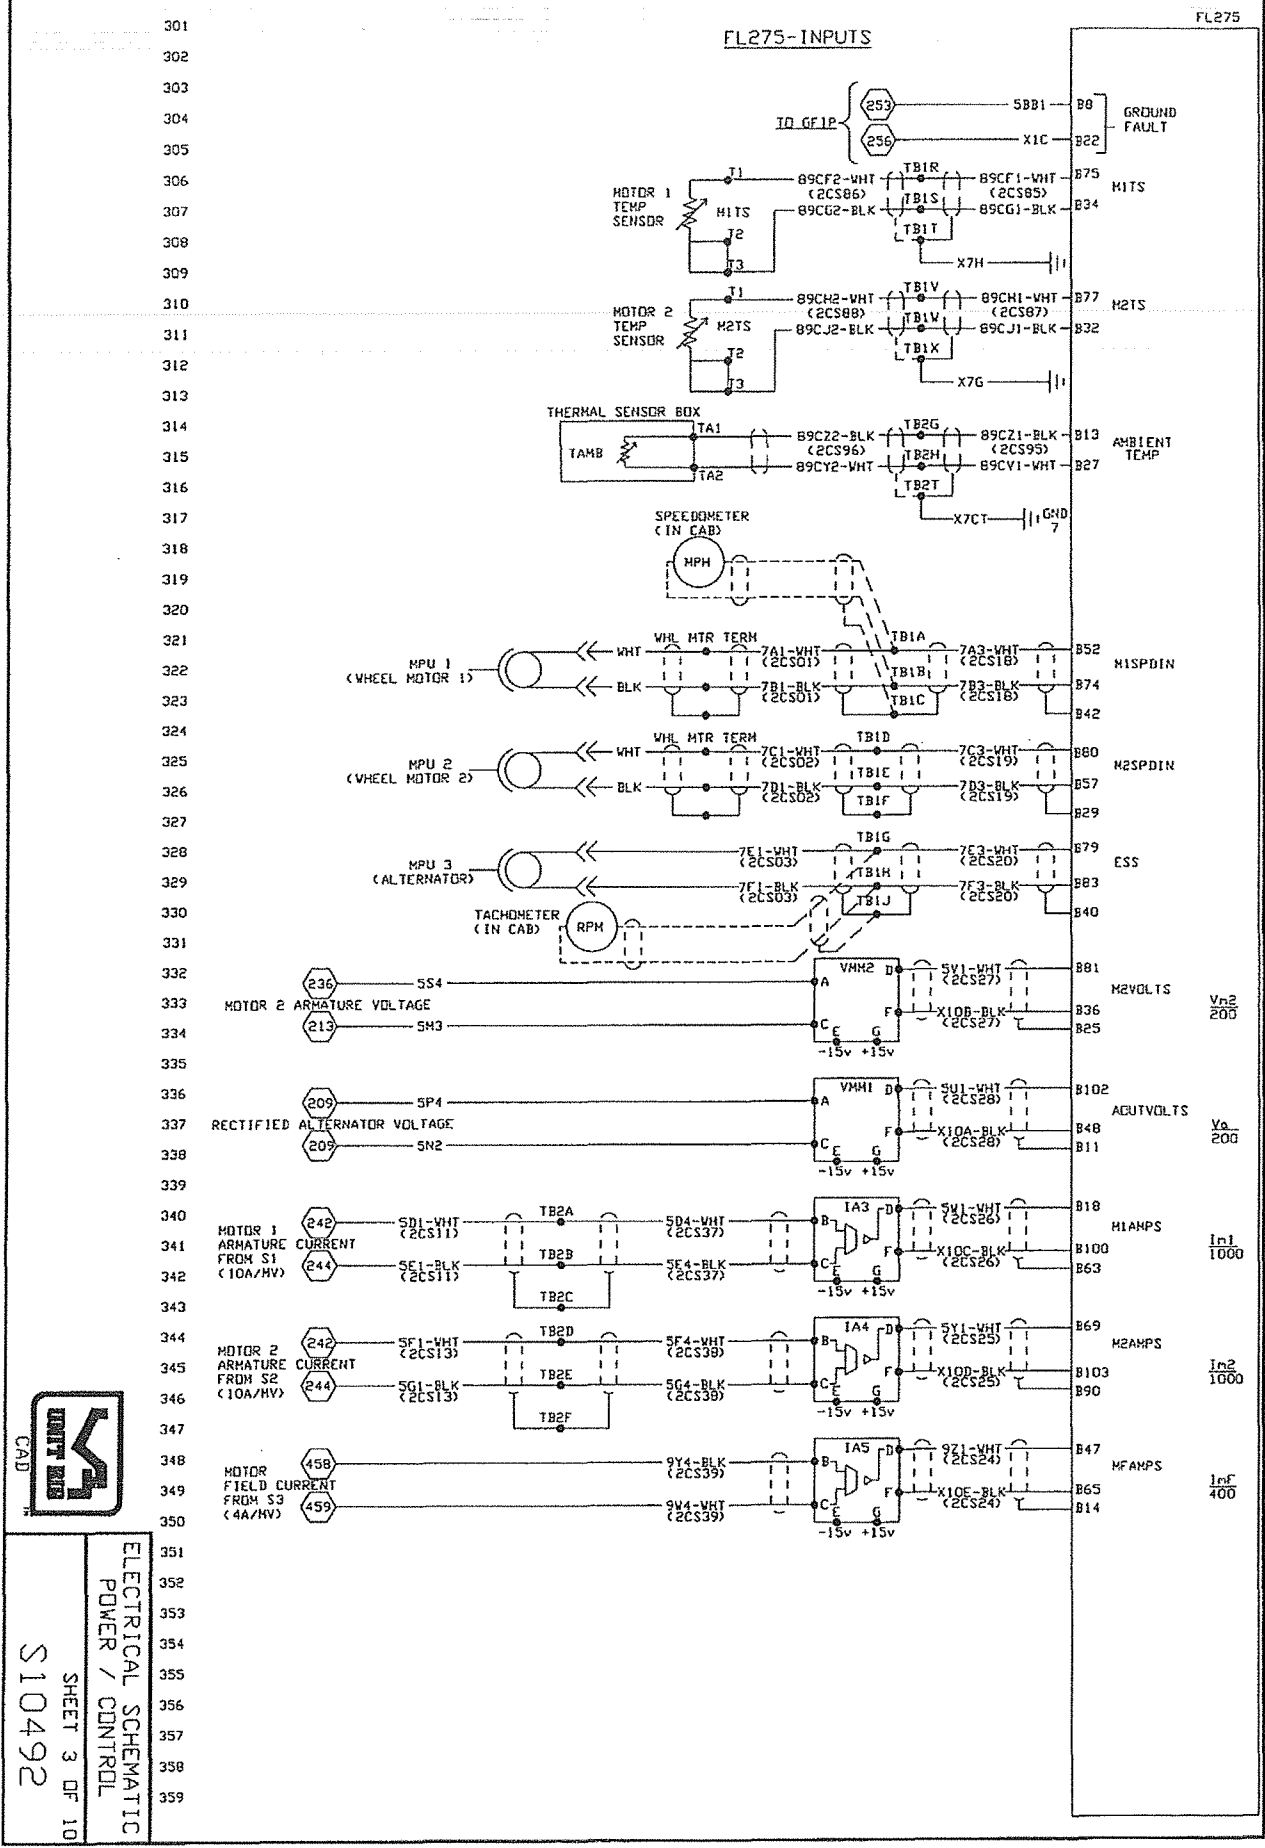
FL275

FL275-INPUTS

301
302
303
304
305
306
307
308
309
310
311
312
313
314
315
316
317
318
319
320
321
322
323
324
325
326
327
328
329
330
331
332
333
334
335
336
337
338
339
340
341
342
343
344
345
346
347
348
349
350
351
352
353
354
355
356
357
358
359

TO GF1P
253
256
5BB1
X1C
B8
B22
GROUND FAULT

MOTOR 1 TEMP SENSOR
M1TS
T1
T2
T3
89CF2-WHT
(2CS86)
89CG2-BLK
TB1R
TB1S
TB1T
89CF1-WHT
(2CS85)
89CG1-BLK
B75
B34
M1TS
X7H

MOTOR 2 TEMP SENSOR
M2TS
T1
T2
T3
89CH2-WHT
(2CS88)
89CJ2-BLK
TB1V
TB1W
TB1X
89CH1-WHT
(2CS87)
89CJ1-BLK
B77
B32
M2TS
X7G

THERMAL SENSOR BOX
TAMB
TA1
TA2
89CZ2-BLK
(2CS96)
89CY2-WHT
TB2G
TB2H
TB2T
89CZ1-BLK
(2CS95)
89CY1-WHT
B13
B27
AMBIENT TEMP
X7CT
GND 7

SPEEDOMETER (IN CAB)
MPH

MPU 1 (WHEEL MOTOR 1)
WHL MTR TERM
WHT
BLK
7A1-WHT
(2CS01)
7B1-BLK
(2CS01)
TB1A
TB1B
TB1C
7A3-WHT
(2CS18)
7B3-BLK
(2CS18)
B52
B74
B42
M1SPDIN

MPU 2 (WHEEL MOTOR 2)
WHL MTR TERM
WHT
BLK
7C1-WHT
(2CS02)
7D1-BLK
(2CS02)
TB1D
TB1E
TB1F
7C3-WHT
(2CS19)
7D3-BLK
(2CS19)
B80
B57
B29
M2SPDIN

MPU 3 (ALTERNATOR)
7E1-WHT
(2CS03)
7F1-BLK
(2CS03)
TB1G
TB1H
TB1J
7E3-WHT
(2CS20)
7F3-BLK
(2CS20)
B79
B83
B40
ESS

TACHOMETER (IN CAB)
RPM

236
213
5S4
5M3
MOTOR 2 ARMATURE VOLTAGE
VMM2
A
C
D
E
F
G
-15v +15v
5V1-WHT
(2CS27)
X10B-BLK
(2CS27)
B81
B36
B25
M2VOLTS
$\frac{Vm2}{200}$

209
209
5P4
5N2
RECTIFIED ALTERNATOR VOLTAGE
VMM1
A
C
D
E
F
G
-15v +15v
5U1-WHT
(2CS28)
X10A-BLK
(2CS28)
B102
B48
B11
ACUTVOLTS
$\frac{Va}{200}$

MOTOR 1 ARMATURE CURRENT FROM S1 (10A/MV)
242
244
5D1-WHT
(2CS11)
5E1-BLK
(2CS11)
TB2A
TB2B
TB2C
5D4-WHT
(2CS37)
5E4-BLK
(2CS37)
IA3
B
C
D
E
F
G
-15v +15v
5W1-WHT
(2CS26)
X10C-BLK
(2CS26)
B18
B100
B63
M1AMPS
$\frac{Im1}{1000}$

MOTOR 2 ARMATURE CURRENT FROM S2 (10A/MV)
242
244
5F1-WHT
(2CS13)
5G1-BLK
(2CS13)
TB2D
TB2E
TB2F
5F4-WHT
(2CS38)
5G4-BLK
(2CS38)
IA4
B
C
D
E
F
G
-15v +15v
5Y1-WHT
(2CS25)
X10D-BLK
(2CS25)
B69
B103
B90
M2AMPS
$\frac{Im2}{1000}$

MOTOR FIELD CURRENT FROM S3 (4A/MV)
458
459
9Y4-BLK
(2CS39)
9W4-WHT
(2CS39)
IA5
B
C
D
E
F
G
-15v +15v
9Z1-WHT
(2CS24)
X10E-BLK
(2CS24)
B47
B65
B14
MFAMPS
$\frac{ImF}{400}$

UNIT RIG
CAD

ELECTRICAL SCHEMATIC
POWER / CONTROL
SHEET 3 OF 10
S10492